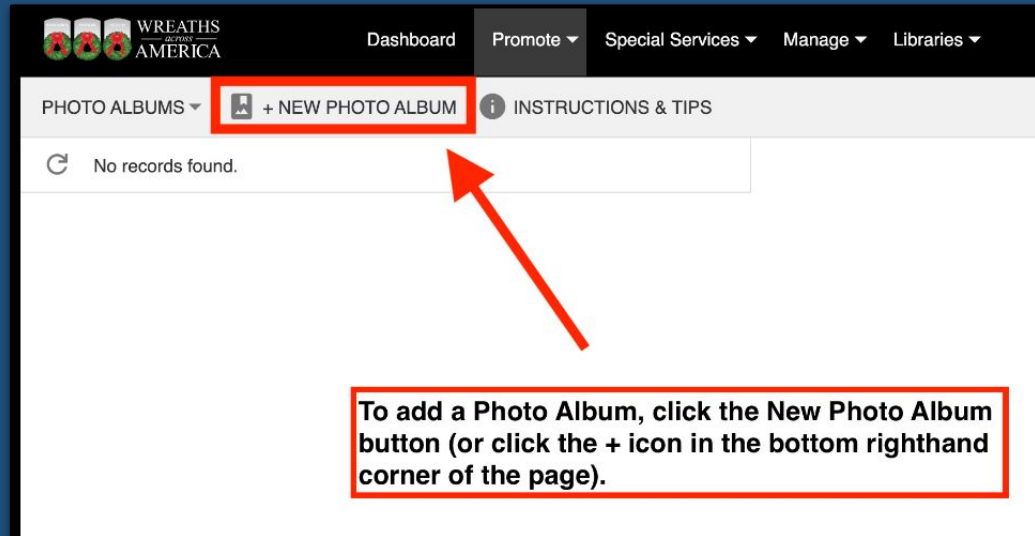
WREATHS across AMERICA

Dashboard Promote Special Services Manage Libraries

PHOTO ALBUMS + NEW PHOTO ALBUM INSTRUCTIONS & TIPS

No records found.

To add a Photo Album, click the New Photo Album button (or click the + icon in the bottom righthand corner of the page).